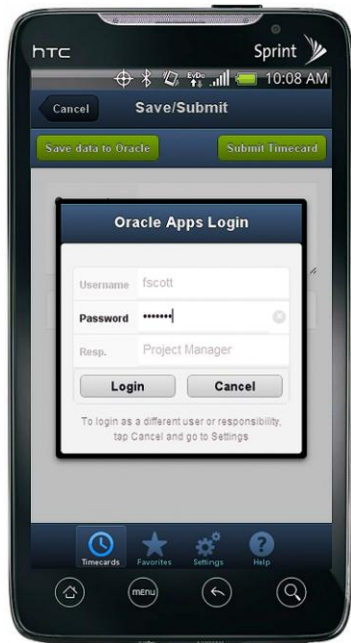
htc

Sprint

EvDo

10:08 AM

Cancel

Save/Submit

Save data to Oracle

Submit Timecard

Oracle Apps Login

Username fscott

Password •••••••

Resp. Project Manager

Login

Cancel

To login as a different user or responsibility, tap Cancel and go to Settings

Timecards

Favorites

Settings

Help

menu